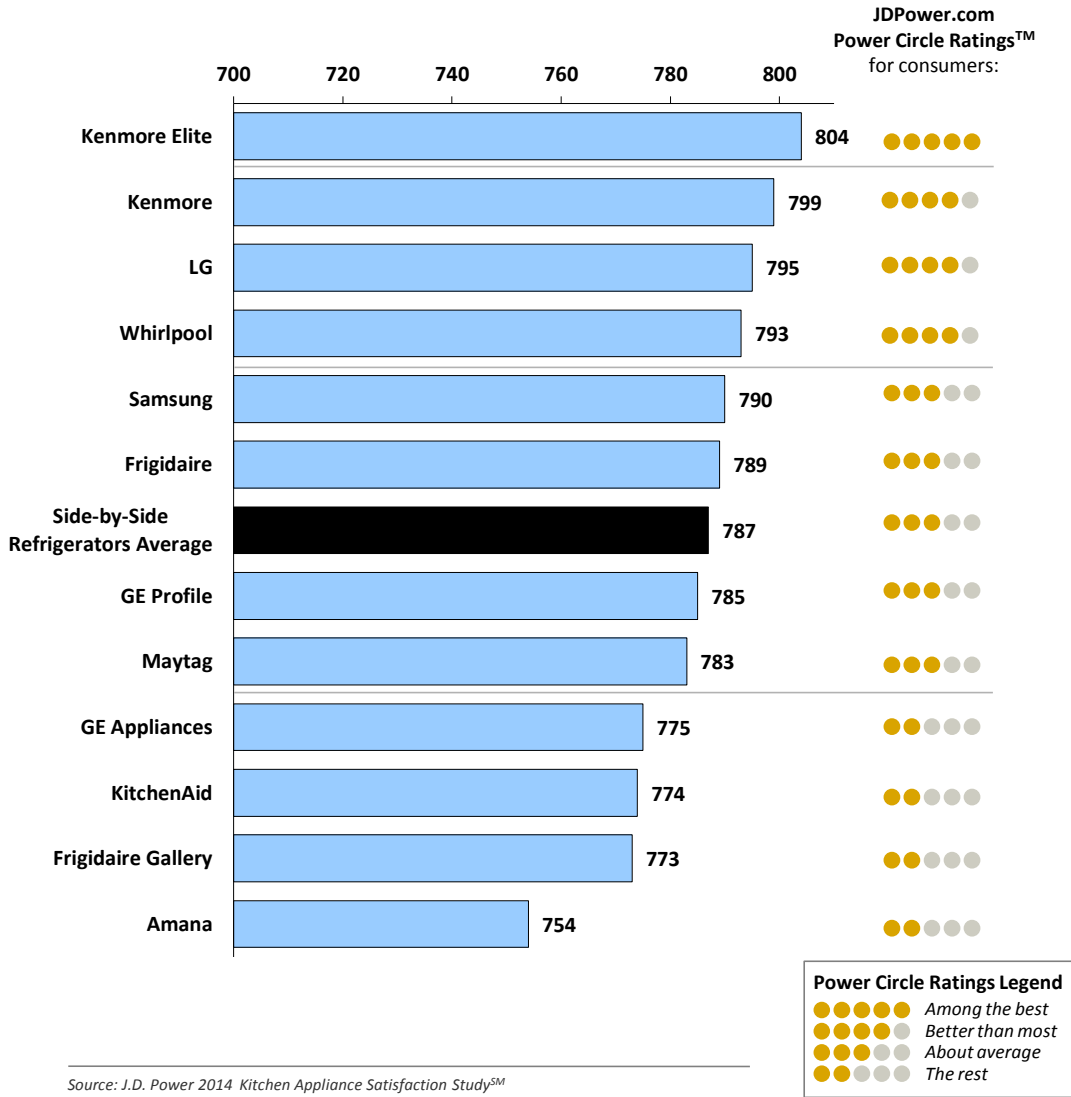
JDPower.com
Power Circle Ratings$^{TM}$
for consumers:

700 720 740 760 780 800

| | | |
|---|---|---|
| Kenmore Elite | 804 | |
| Kenmore | 799 | |
| LG | 795 | |
| Whirlpool | 793 | |
| Samsung | 790 | |
| Frigidaire | 789 | |
| Side-by-Side Refrigerators Average | 787 | |
| GE Profile | 785 | |
| Maytag | 783 | |
| GE Appliances | 775 | |
| KitchenAid | 774 | |
| Frigidaire Gallery | 773 | |
| Amana | 754 | |

Power Circle Ratings Legend
Among the best
Better than most
About average
The rest

Source: J.D. Power 2014 Kitchen Appliance Satisfaction Study$^{SM}$